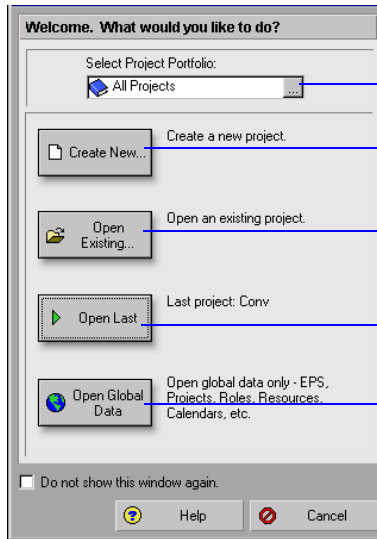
Welcome. What would you like to do?

Select Project Portfolio:

All Projects

...

Create New...

Create a new project.

Open Existing...

Open an existing project.

Open Last

Last project: Conv

Open Global Data

Open global data only - EPS, Projects, Roles, Resources, Calendars, etc.

Do not show this window again.

Help

Cancel